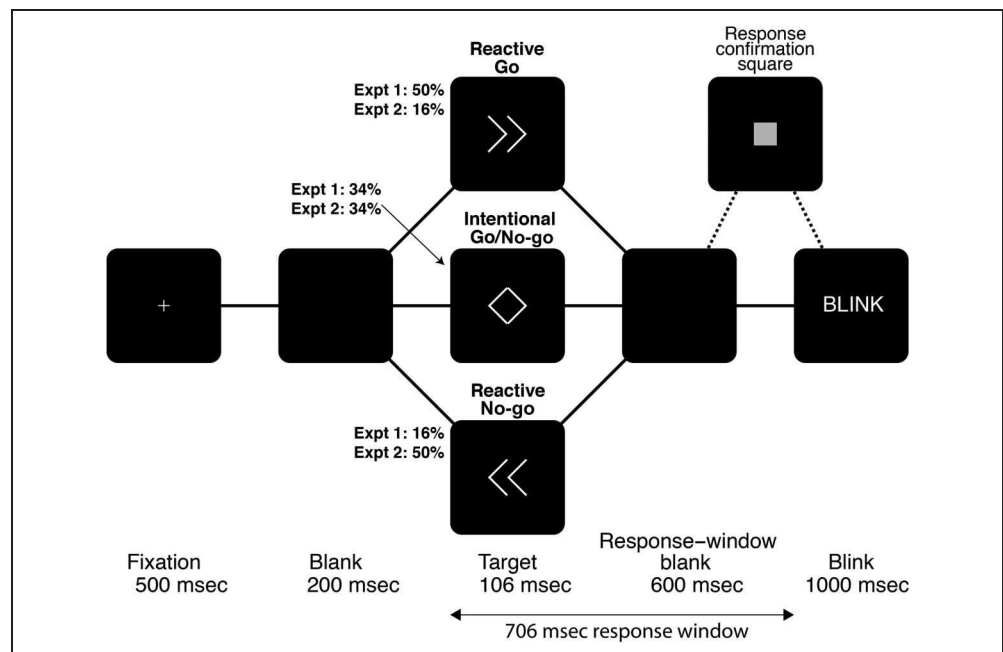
Reactive Go

Expt 1: 50%
Expt 2: 16%

Response confirmation square

Expt 1: 34%
Expt 2: 34%

Intentional Go/No-go

+

BLINK

Reactive No-go

Expt 1: 16%
Expt 2: 50%

Fixation
500 msec

Blank
200 msec

Target
106 msec

Response–window blank
600 msec

Blink
1000 msec

706 msec response window